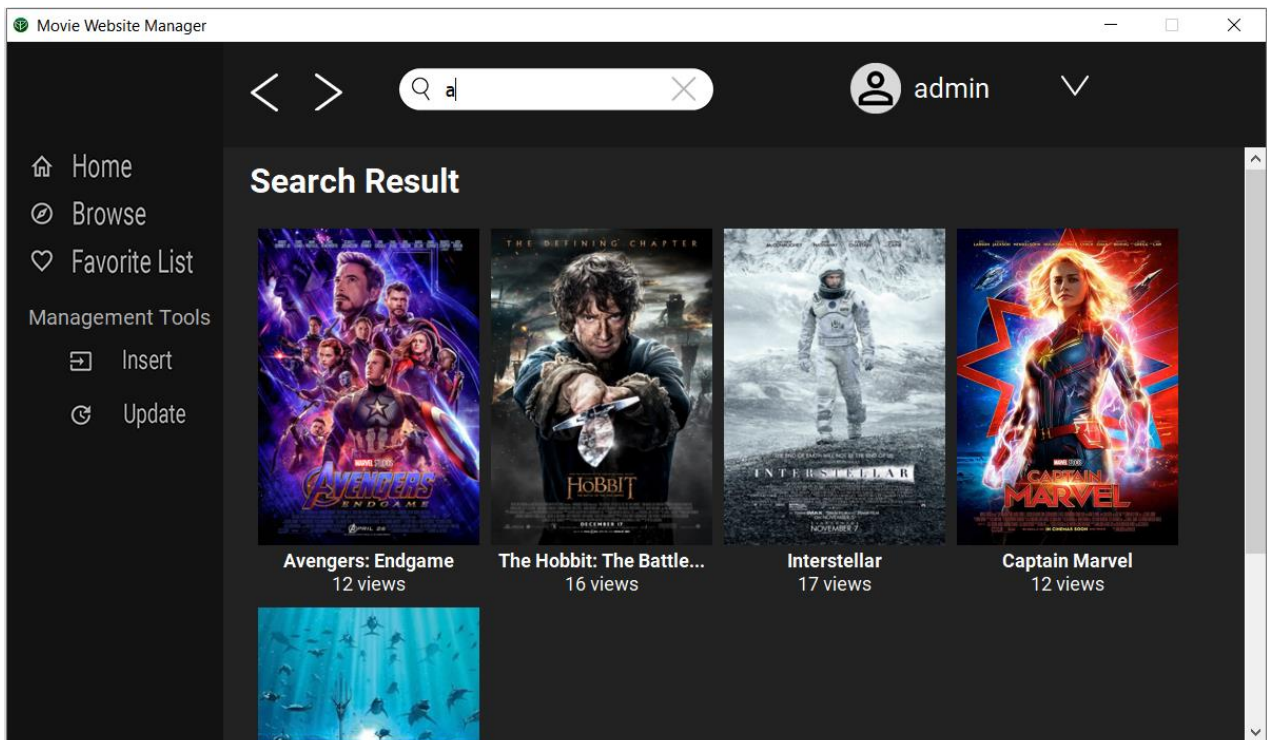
Movie Website Manager

a

admin

Home
Browse
Favorite List

Management Tools
Insert
Update

Search Result

THE DEFINING CHAPTER

AVENGERS
ENDGAME

HOBBIT

DECEMBER 17

INTERSTELLAR

NOVEMBER 7

CAPTAIN MARVEL

Avengers: Endgame
12 views

The Hobbit: The Battle...
16 views

Interstellar
17 views

Captain Marvel
12 views